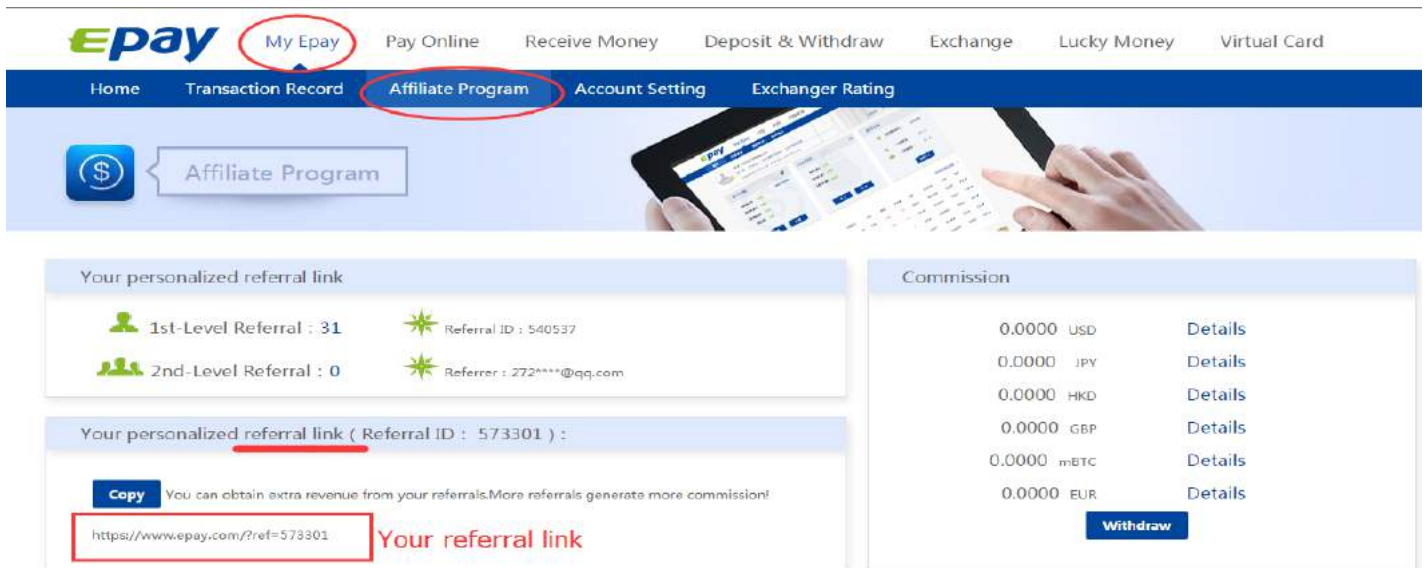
epay My Epay Pay Online Receive Money Deposit & Withdraw Exchange Lucky Money Virtual Card

Home Transaction Record Affiliate Program Account Setting Exchanger Rating

Affiliate Program

Your personalized referral link

1st-Level Referral : 31
Referral ID : 540537
2nd-Level Referral : 0
Referrer : 272****@qq.com

Your personalized referral link ( Referral ID : 573301 ) :

Copy You can obtain extra revenue from your referrals.More referrals generate more commission!

https://www.epay.com/?ref=573301

Your referral link

Commission

| | | |
|---|---|---|
| 0.0000 | USD | Details |
| 0.0000 | JPY | Details |
| 0.0000 | HKD | Details |
| 0.0000 | GBP | Details |
| 0.0000 | mBTC | Details |
| 0.0000 | EUR | Details |

Withdraw